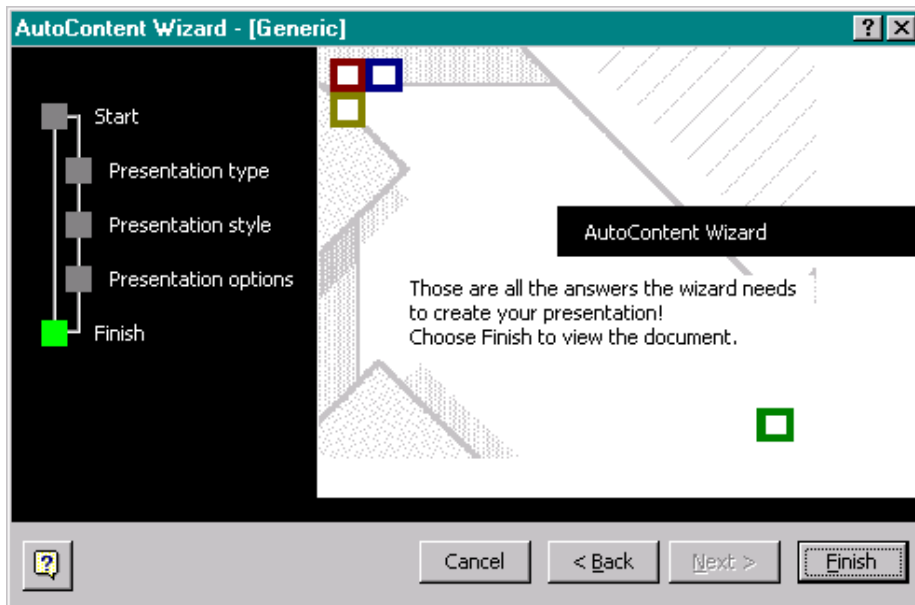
AutoContent Wizard - [Generic]

?

Start

Presentation type

Presentation style

Presentation options

Finish

AutoContent Wizard

Those are all the answers the wizard needs to create your presentation!
Choose Finish to view the document.

Cancel

< Back

Next >

Finish